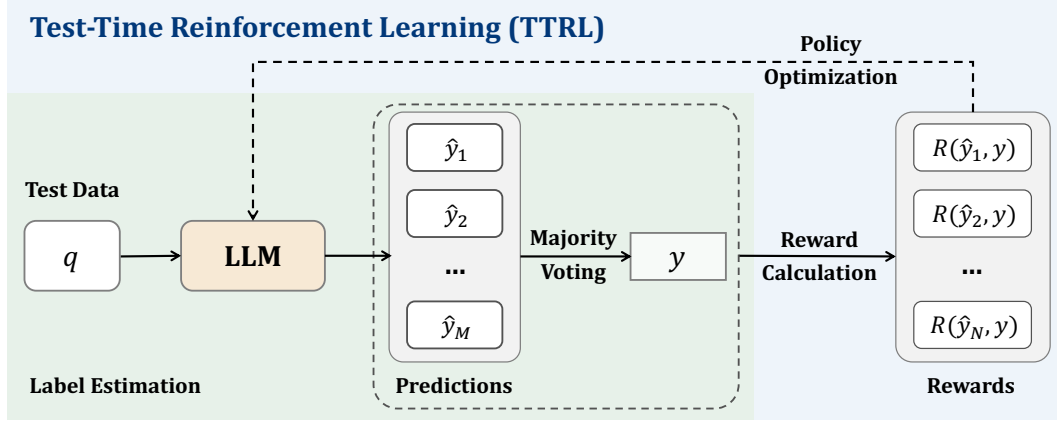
Test-Time Reinforcement Learning (TTRL)

Policy Optimization

Test Data

$q$

LLM

$\hat{y}_1$

$\hat{y}_2$

...

$\hat{y}_M$

Majority Voting

$y$

Reward Calculation

$R(\hat{y}_1, y)$

$R(\hat{y}_2, y)$

...

$R(\hat{y}_N, y)$

Label Estimation

Predictions

Rewards